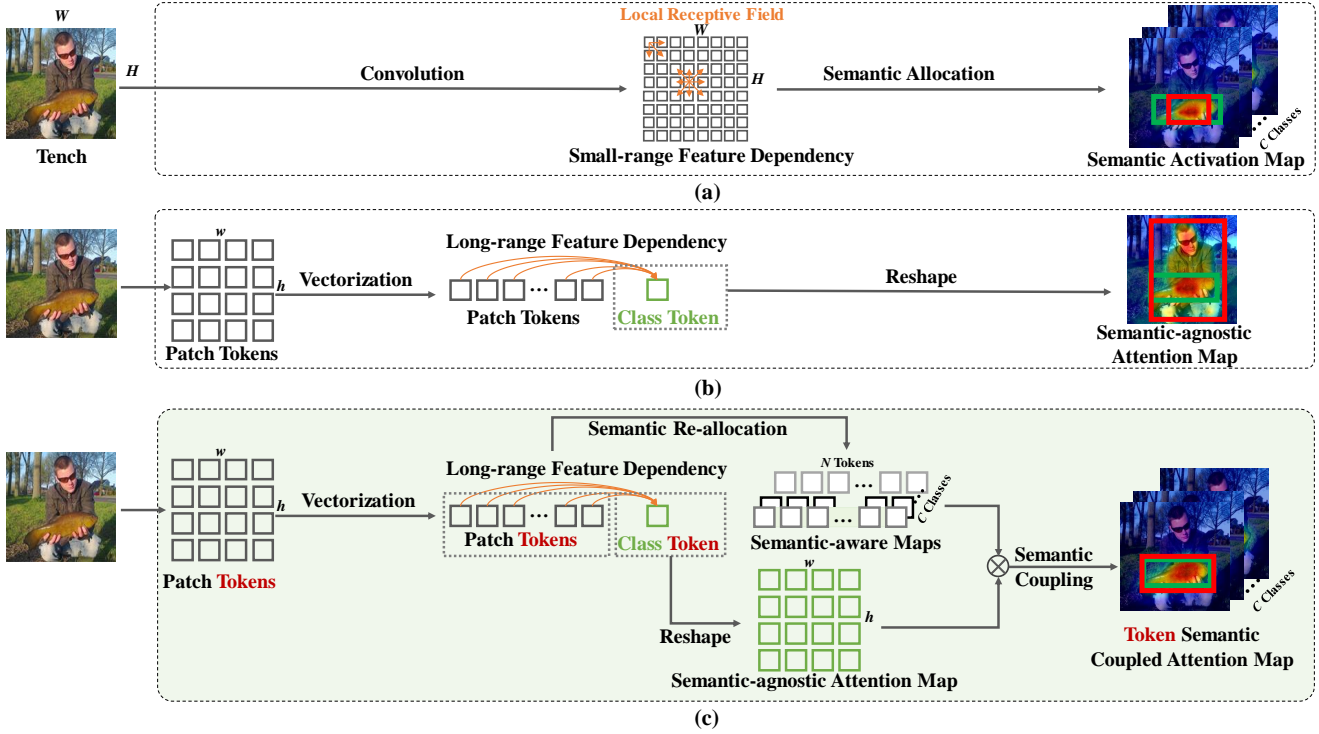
W
H
Tench
Convolution
Local Receptive Field
W
H
Small-range Feature Dependency
Semantic Allocation
C Classes
Semantic Activation Map
(a)

w
h
Patch Tokens
Vectorization
Long-range Feature Dependency
Patch Tokens
Class Token
Reshape
Semantic-agnostic Attention Map
(b)

w
h
Patch Tokens
Vectorization
Semantic Re-allocation
Long-range Feature Dependency
Patch Tokens
Class Token
N Tokens
C Classes
Semantic-aware Maps
Reshape
w
h
Semantic-agnostic Attention Map
Semantic Coupling
C Classes
Token Semantic Coupled Attention Map
(c)